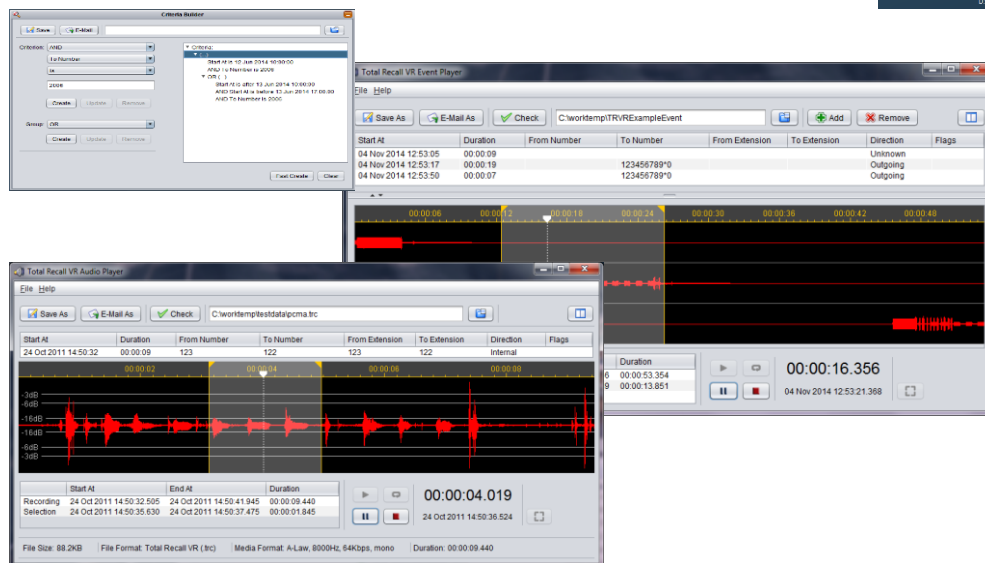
Criteria Builder

Save
E-Mail

Criterion: AND
To Number
is
2006
Create Update Remove

Group: OR
Create Update Remove

Criteria
( )
Start At is 10 Jun 2014 10:00:00
AND To Number is 2006
OR ( )
Start At is after 13 Jun 2014 10:00:00
AND Start At is before 13 Jun 2014 17:00:00
AND To Number is 2000

Exit Create Clear

Total Recall VR Event Player
File Help
Save As
E-Mail As
Check
C:\worktemp\TRVRExampleEvent
Add
Remove

| Start At | Duration | From Number | To Number | From Extension | To Extension | Direction | Flags |
|---|---|---|---|---|---|---|---|
| 04 Nov 2014 12:53:05 | 00:00:09 | | | | | Unknown | |
| 04 Nov 2014 12:53:17 | 00:00:19 | | 123456789*0 | | | Outgoing | |
| 04 Nov 2014 12:53:50 | 00:00:07 | | 123456789*0 | | | Outgoing | |

00:00:06 00:00:12 00:00:18 00:00:24 00:00:30 00:00:36 00:00:42 00:00:48

Duration
00:00:53.354
00:00:13.851

00:00:16.356
04 Nov 2014 12:53:21.368

Total Recall VR Audio Player
File Help
Save As
E-Mail As
Check
C:\worktemp\testdata\pcma.trc

| Start At | Duration | From Number | To Number | From Extension | To Extension | Direction | Flags |
|---|---|---|---|---|---|---|---|
| 24 Oct 2011 14:50:32 | 00:00:09 | 123 | 122 | 123 | 122 | Internal | |

00:00:02 00:00:04 00:00:06 00:00:08
-3dB
-6dB
-16dB
-16dB
-6dB
-3dB

| | Start At | End At | Duration |
|---|---|---|---|
| Recording | 24 Oct 2011 14:50:32.505 | 24 Oct 2011 14:50:41.945 | 00:00:09.440 |
| Selection | 24 Oct 2011 14:50:35.630 | 24 Oct 2011 14:50:37.475 | 00:00:01.845 |

00:00:04.019
24 Oct 2011 14:50:36.524

File Size: 88.2KB File Format: Total Recall VR (.trc) Media Format: A-Law, 8000Hz, 64Kbps, mono Duration: 00:00:09.440